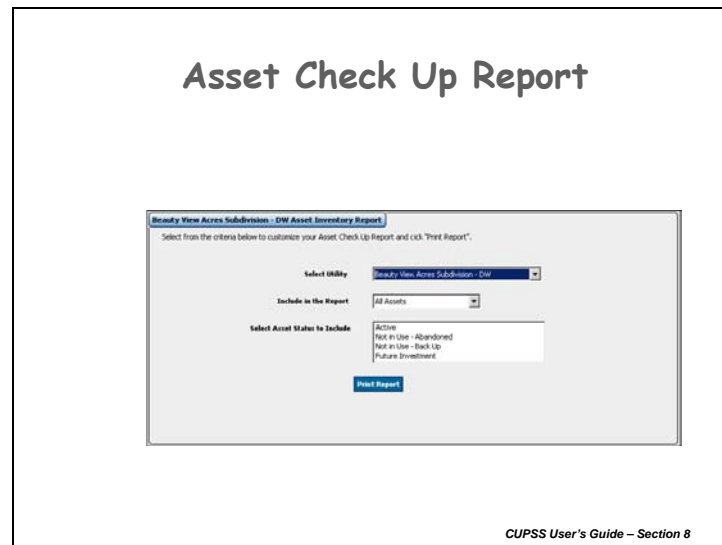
Asset Check Up Report

Beauty View Acres Subdivision - DW Asset Inventory Report

Select from the criteria below to customize your Asset Check Up Report and click "Print Report".

Select Utility
Beauty View Acres Subdivision - DW

Include in the Report
All Assets

Select Asset Status to Include
Active
Not in Use - Abandoned
Not in Use - Back Up
Future Investment

Print Report

CUPSS User's Guide – Section 8